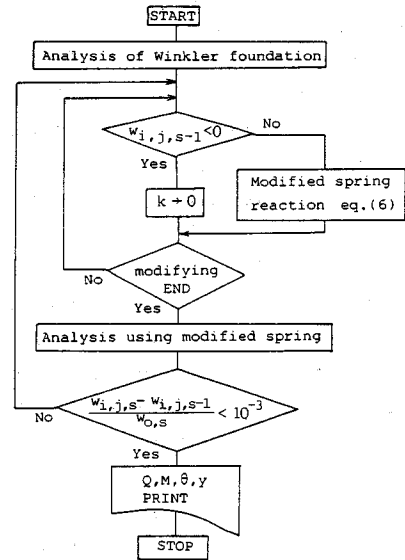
START

Analysis of Winkler foundation

$w_{i,j,s-1} < 0$

No

Yes

$k \rightarrow 0$

Modified spring reaction eq.(6)

No

modifying END

Yes

Analysis using modified spring

No

$\frac{w_{i,j,s} - w_{i,j,s-1}}{w_{o,s}} < 10^{-3}$

Yes

Q, M, $\theta$, y PRINT

STOP